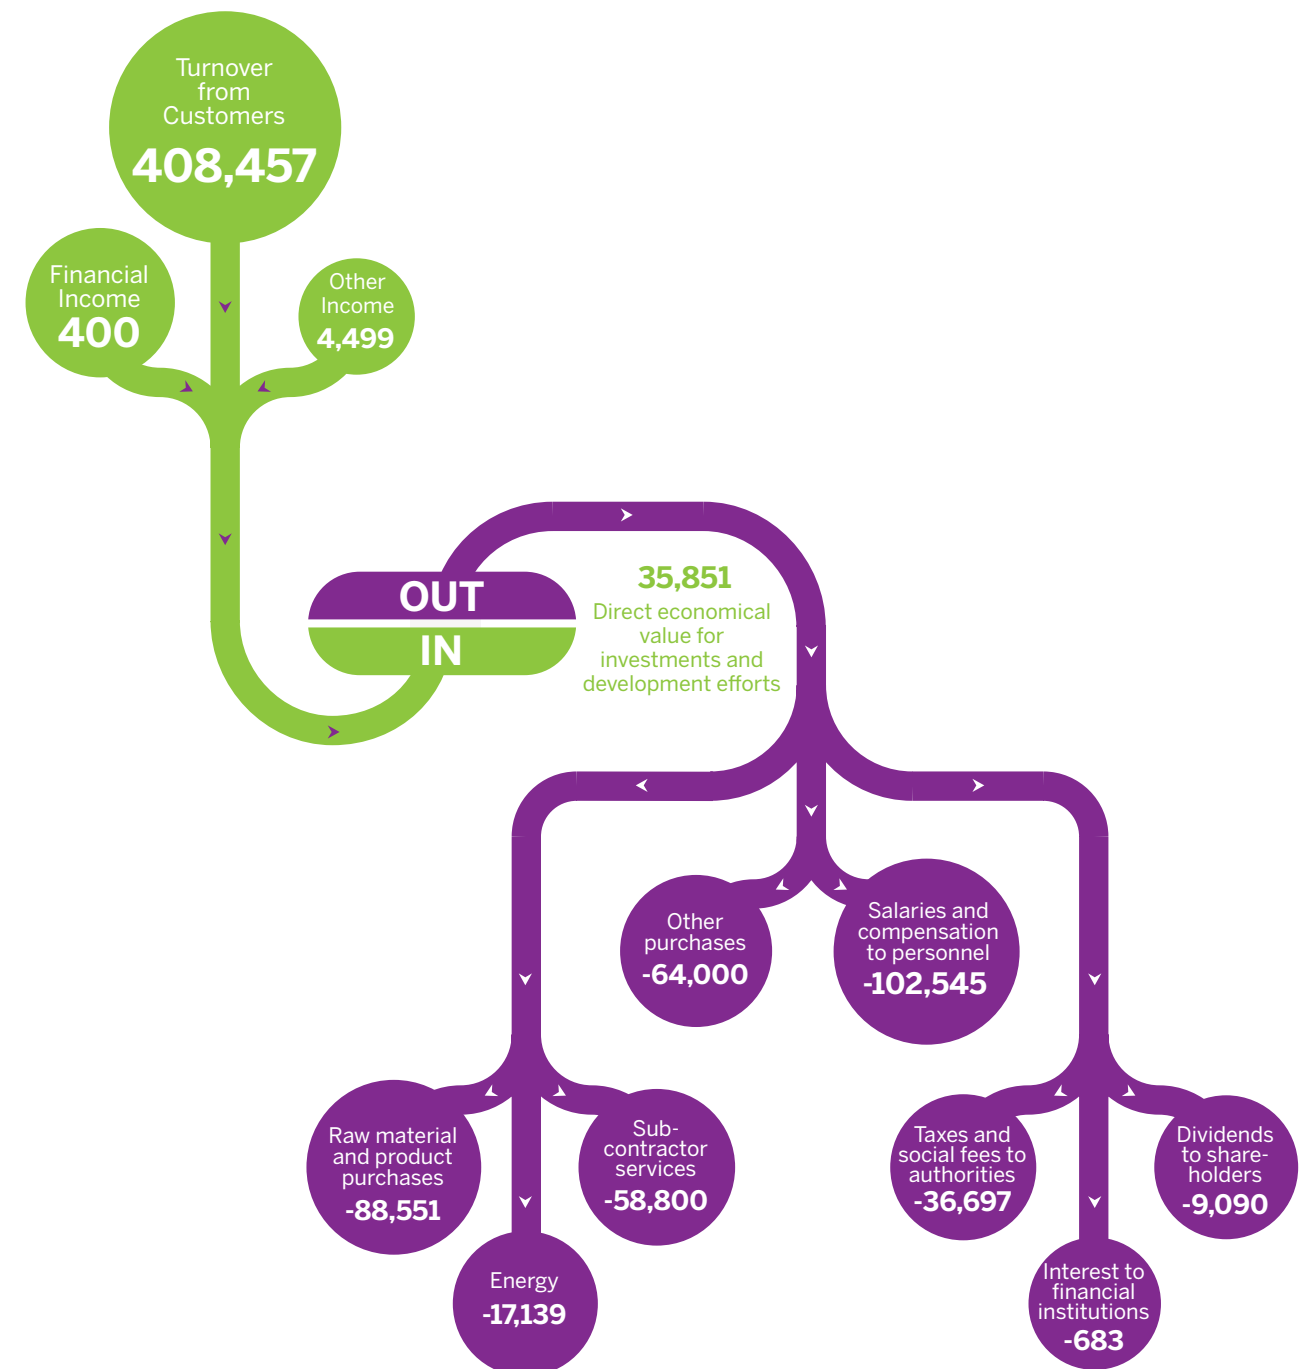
Turnover from Customers
408,457

Financial Income
400

Other Income
4,499

OUT

IN

35,851
Direct economical value for investments and development efforts

Other purchases
-64,000

Salaries and compensation to personnel
-102,545

Raw material and product purchases
-88,551

Sub-contractor services
-58,800

Energy
-17,139

Taxes and social fees to authorities
-36,697

Dividends to share-holders
-9,090

Interest to financial institutions
-683